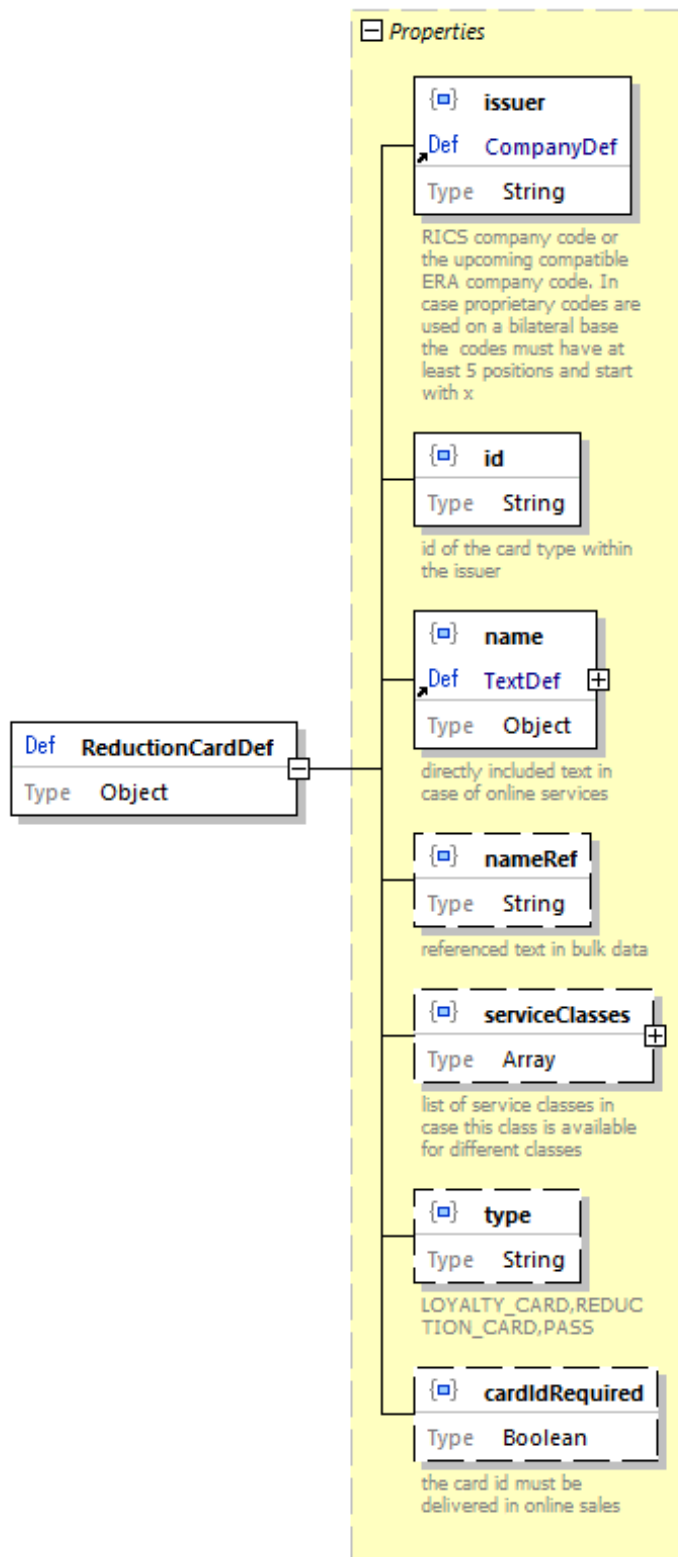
Def ReductionCardDef
Type Object

Properties

issuer
Def CompanyDef
Type String
RICS company code or the upcoming compatible ERA company code. In case proprietary codes are used on a bilateral base the codes must have at least 5 positions and start with x

id
Type String
id of the card type within the issuer

name
Def TextDef
Type Object
directly included text in case of online services

nameRef
Type String
referenced text in bulk data

serviceClasses
Type Array
list of service classes in case this class is available for different classes

type
Type String
LOYALTY_CARD,REDUCTION_CARD,PASS

cardIdRequired
Type Boolean
the card id must be delivered in online sales